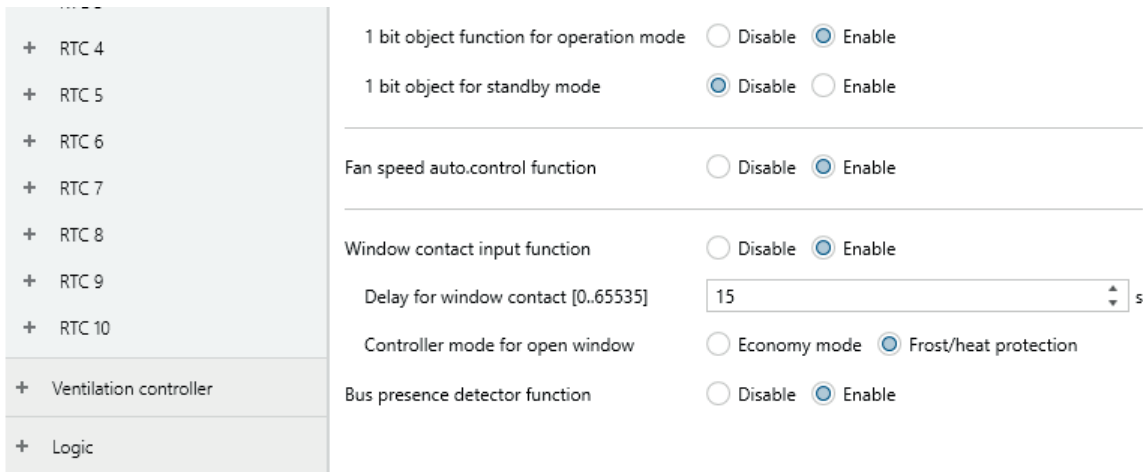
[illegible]

+ RTC 4

+ RTC 5

+ RTC 6

+ RTC 7

+ RTC 8

+ RTC 9

+ RTC 10

+ Ventilation controller

+ Logic

1 bit object function for operation mode Disable Enable

1 bit object for standby mode Disable Enable

Fan speed auto.control function Disable Enable

Window contact input function Disable Enable

Delay for window contact [0..65535] 15 s

Controller mode for open window Economy mode Frost/heat protection

Bus presence detector function Disable Enable